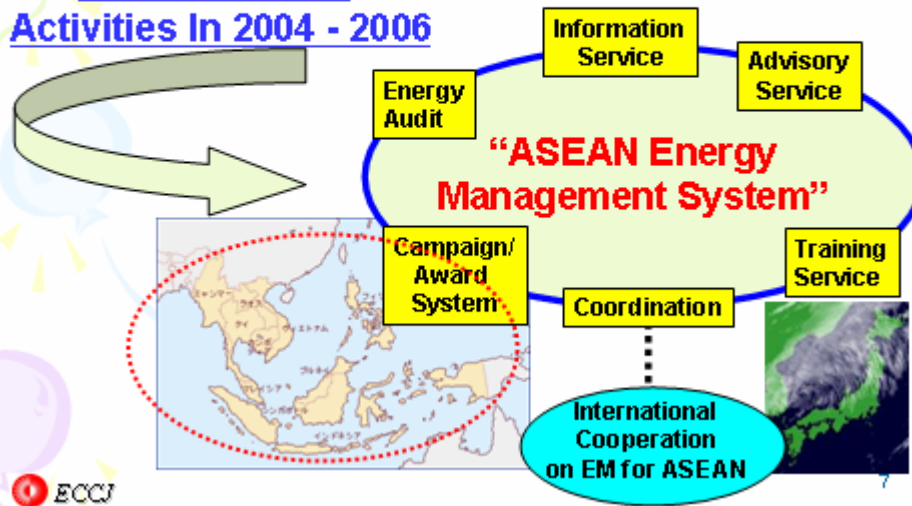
Activities In 2004 - 2006

Information Service

Advisory Service

Energy Audit

"ASEAN Energy Management System"

Campaign/ Award System

Coordination

Training Service

International Cooperation on EM for ASEAN

ECCJ

7